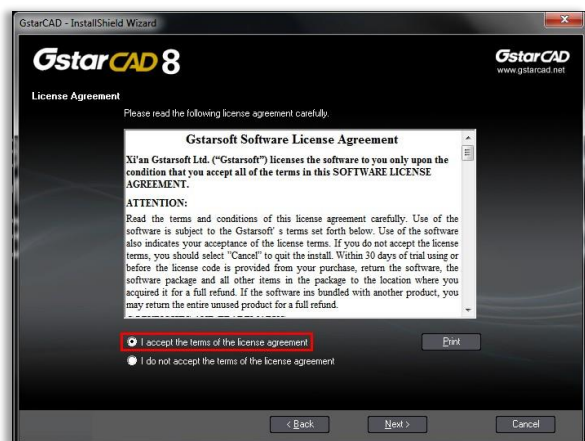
GstarCAD - InstallShield Wizard

GstarCAD 8

GstarCAD
www.gstarcad.net

License Agreement

Please read the following license agreement carefully.

Gstarsoft Software License Agreement

Xi'an Gstarsoft Ltd. ("Gstarsoft") licenses the software to you only upon the condition that you accept all of the terms in this SOFTWARE LICENSE AGREEMENT.

ATTENTION:

Read the terms and conditions of this license agreement carefully. Use of the software is subject to the Gstarsoft' s terms set forth below. Use of the software also indicates your acceptance of the license terms. If you do not accept the license terms, you should select "Cancel" to quit the install. Within 30 days of trial using or before the license code is provided from your purchase, return the software, the software package and all other items in the package to the location where you acquired it for a full refund. If the software ins bundled with another product, you may return the entire unused product for a full refund.

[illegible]

I accept the terms of the license agreement

Print

I do not accept the terms of the license agreement

< Back

Next >

Cancel